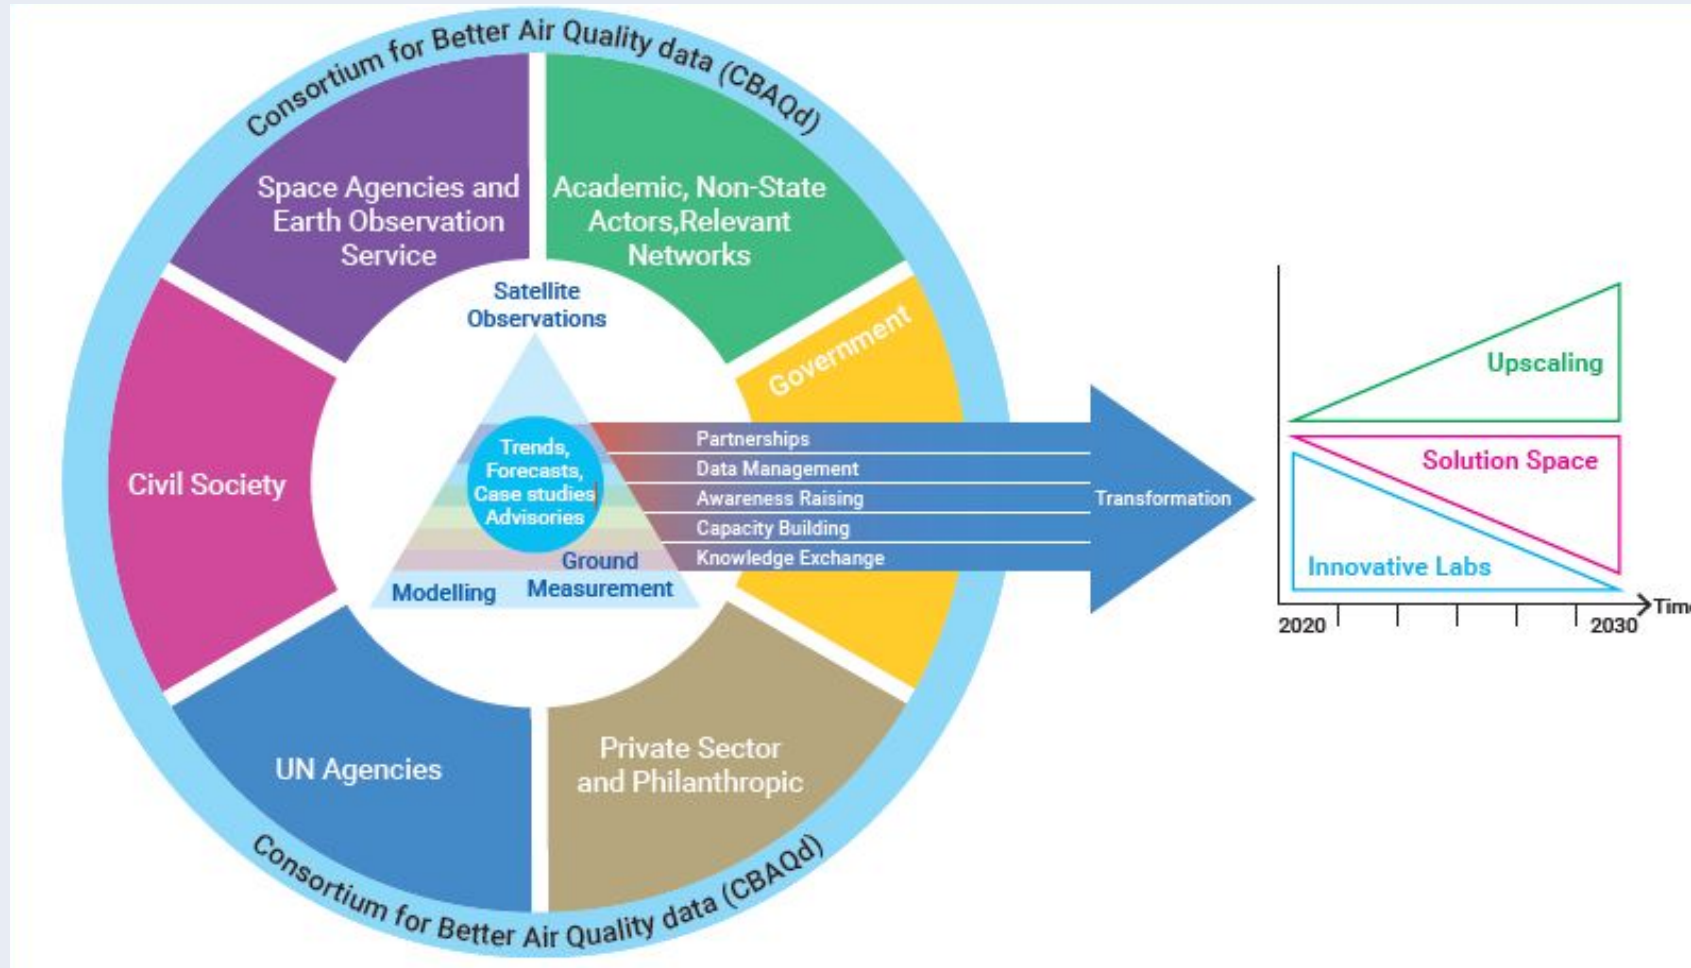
Consortium for Better Air Quality data (CBAQd)

Space Agencies and Earth Observation Service

Academic, Non-State Actors,Relevant Networks

Government

Civil Society

UN Agencies

Private Sector and Philanthropic

Satellite Observations

Trends, Forecasts, Case studies Advisories

Modelling

Ground Measurement

Partnerships
Data Management
Awareness Raising
Capacity Building
Knowledge Exchange

Transformation

Upscaling

Solution Space

Innovative Labs

2020

2030

Tim

Consortium for Better Air Quality data (CBAQd)